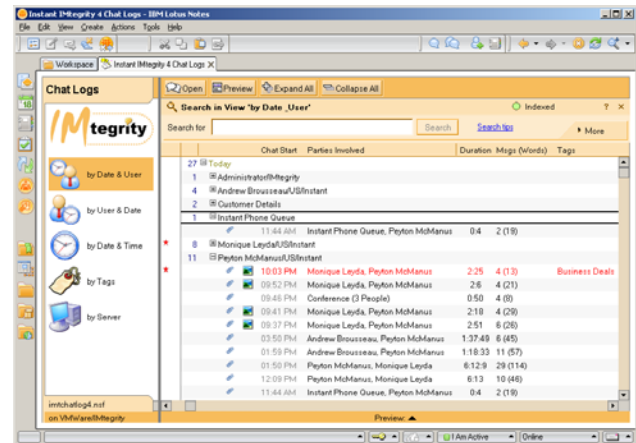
Instant IMtegrity 4 Chat Logs - IBM Lotus Notes

File Edit View Create Actions Tools Help

Workspace | Instant IMtegrity 4 Chat Logs

Chat Logs

IMtegrity

by Date & User

by User & Date

by Date & Time

by Tags

by Server

imtchatlog4.nsf

on VMWare/IMtegrity

Open | Preview | Expand All | Collapse All

Search in View 'by Date_User'

Indexed

Search for

Search | Search tips | More

| | Chat Start | Parties Involved | Duration | Msgs (Words) | Tags |
|---|---|---|---|---|---|
| 27 | Today | | | | |
| 1 | Administrator/IMtegrity | | | | |
| 4 | Andrew Brousseau/US/Instant | | | | |
| 2 | Customer Details | | | | |
| 1 | Instant Phone Queue | | | | |
| | 11:44 AM | Instant Phone Queue, Peyton McManus | 0:4 | 2 (19) | |
| 8 | Monique Leyda/US/Instant | | | | |
| 11 | Peyton McManus/US/Instant | | | | |
| | 10:03 PM | Monique Leyda, Peyton McManus | 2:25 | 4 (13) | Business Deals |
| | 09:52 PM | Monique Leyda, Peyton McManus | 2:6 | 4 (21) | |
| | 09:48 PM | Conference (3 People) | 0:50 | 4 (8) | |
| | 09:41 PM | Monique Leyda, Peyton McManus | 2:18 | 4 (29) | |
| | 09:37 PM | Monique Leyda, Peyton McManus | 2:51 | 6 (26) | |
| | 03:50 PM | Andrew Brousseau, Peyton McManus | 1:37:49 | 8 (45) | |
| | 01:59 PM | Andrew Brousseau, Peyton McManus | 1:18:33 | 11 (57) | |
| | 01:50 PM | Peyton McManus, Monique Leyda | 6:12:9 | 29 (114) | |
| | 12:09 PM | Peyton McManus, Monique Leyda | 6:13 | 10 (46) | |
| | 11:44 AM | Instant Phone Queue, Peyton McManus | 0:4 | 2 (19) | |

Preview:

I Am Active | Online